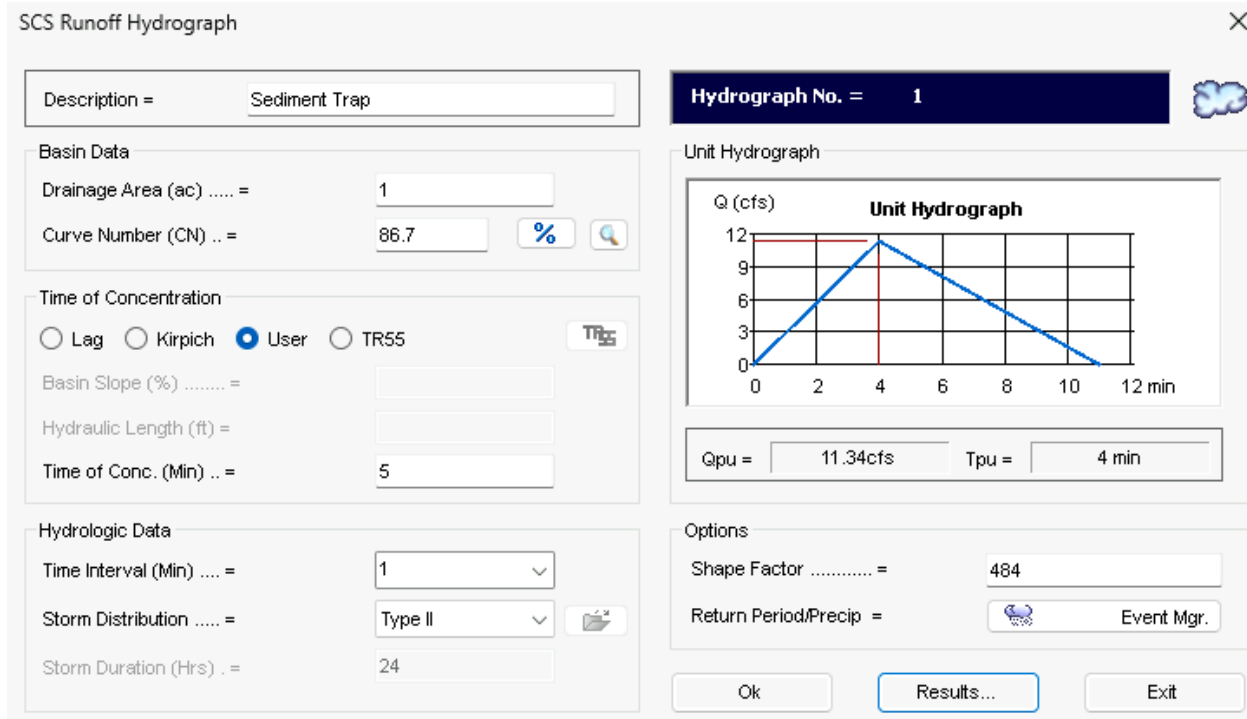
SCS Runoff Hydrograph

Description = Sediment Trap

Basin Data
Drainage Area (ac) ..... = 1
Curve Number (CN) .. = 86.7
%

Time of Concentration
Lag Kirpich User TR55
TR55
Basin Slope (%) ........ =
Hydraulic Length (ft) =
Time of Conc. (Min) .. = 5

Hydrologic Data
Time Interval (Min) .... = 1
Storm Distribution ..... = Type II
Storm Duration (Hrs) . = 24

Hydrograph No. = 1

Unit Hydrograph
Q (cfs)
Unit Hydrograph
12
9
6
3
0
0 2 4 6 8 10 12 min

Qpu = 11.34cfs Tpu = 4 min

Options
Shape Factor ........... = 484
Return Period/Precip = Event Mgr.

Ok Results... Exit